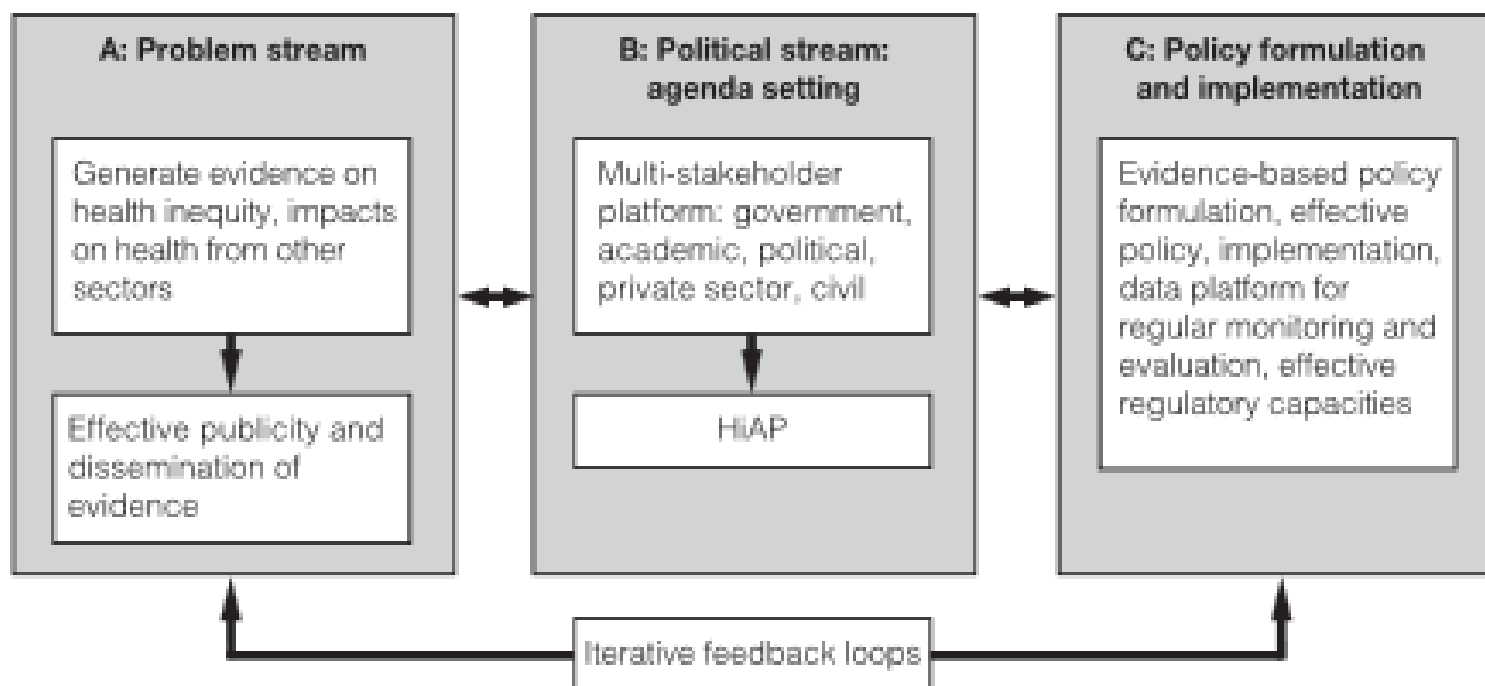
A: Problem stream

Generate evidence on health inequity, impacts on health from other sectors

Effective publicity and dissemination of evidence

B: Political stream: agenda setting

Multi-stakeholder platform: government, academic, political, private sector, civil

HiAP

C: Policy formulation and implementation

Evidence-based policy formulation, effective policy, implementation, data platform for regular monitoring and evaluation, effective regulatory capacities

Iterative feedback loops